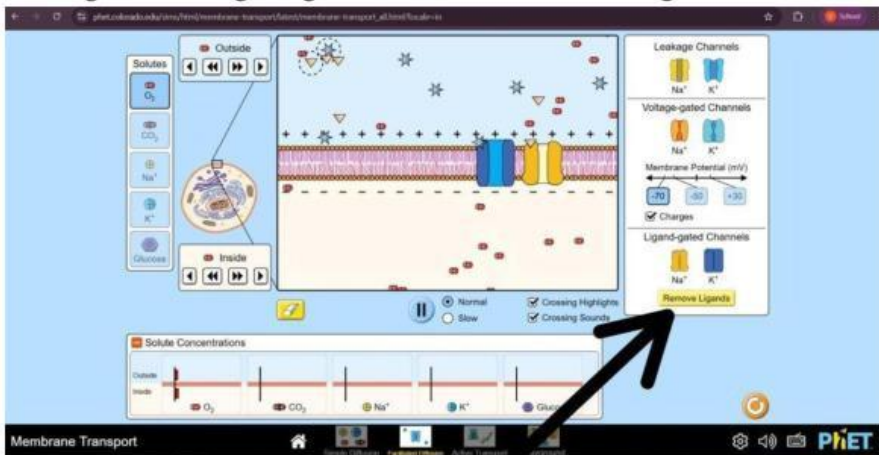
phet.colorado.edu/sims/html/membrane-transport/latest/membrane-transport_all.html?locale=es

Solutes

$O_2$

$CO_2$

$Na^+$

$K^+$

Glucose

Outside

Inside

Leakage Channels

$Na^+$ $K^+$

Voltage-gated Channels

$Na^+$ $K^+$

Membrane Potential (mV)

-70 -50 +30

Charges

Ligand-gated Channels

$Na^+$ $K^+$

Remove Ligands

Normal

Slow

Crossing Highlights

Crossing Sounds

Solute Concentrations

Outside

Inside

$O_2$

$CO_2$

$Na^+$

$K^+$

Gluco

Membrane Transport

Simple Diffusion

Facilitated Diffusion

Active Transport

Playground

PhET